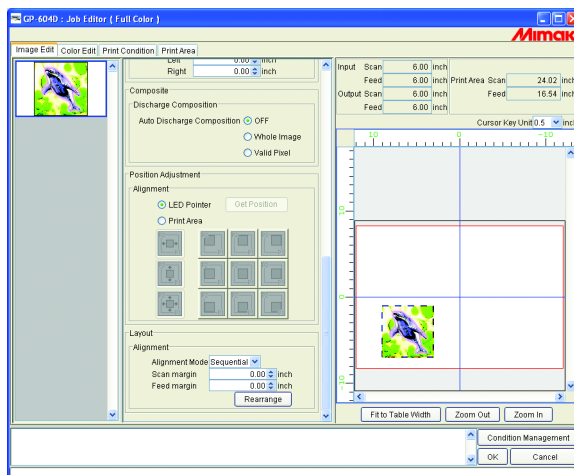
GP-604D : Job Editor ( Full Color )

Mimak

Image Edit | Color Edit | Print Condition | Print Area

Left 0.00 inch
Right 0.00 inch

Composite
Discharge Composition
Auto Discharge Composition OFF
Whole Image
Valid Pixel

Position Adjustment
Alignment
LED Pointer
Get Position
Print Area

Layout
Alignment
Alignment Mode Sequential
Scan margin 0.00 inch
Feed margin 0.00 inch
Rearrange

| Input | Scan | 6.00 | inch | Print Area | Scan | 24.02 | inch |
|---|---|---|---|---|---|---|---|
| | Feed | 6.00 | inch | | Feed | 16.54 | inch |
| Output | Scan | 6.00 | inch | | | | |
| | Feed | 6.00 | inch | | | | |

Cursor Key Unit 0.5 inch

10 0 -10

10 0 -10

Fit to Table Width | Zoom Out | Zoom In

Condition Management
OK | Cancel